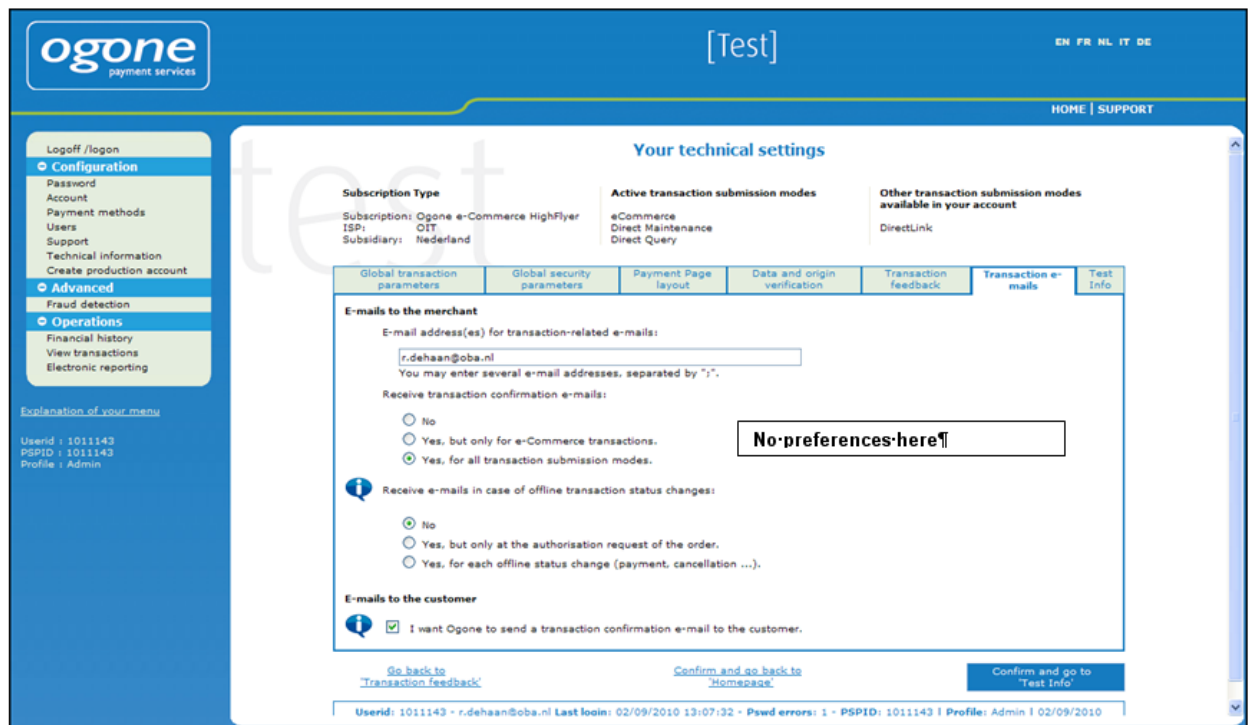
ogone
payment services

[Test]

EN FR NL IT DE

HOME | SUPPORT

Logoff /logon
Configuration
Password
Account
Payment methods
Users
Support
Technical information
Create production account
Advanced
Fraud detection
Operations
Financial history
View transactions
Electronic reporting

Explanation of your menu

Userid : 1011143
PSPID : 1011143
Profile : Admin

test

Your technical settings

Subscription Type

Subscription: Ogone e-Commerce HighFlyer
ISP: OIT
Subsidiary: Nederland

Active transaction submission modes

eCommerce
Direct Maintenance
Direct Query

Other transaction submission modes available in your account

DirectLink

| Global transaction parameters | Global security parameters | Payment Page layout | Data and origin verification | Transaction feedback | Transaction e-mails | Test Info |
|---|---|---|---|---|---|---|

E-mails to the merchant

E-mail address(es) for transaction-related e-mails:

r.dehaan@oba.nl

You may enter several e-mail addresses, separated by ";".

Receive transaction confirmation e-mails:

No
Yes, but only for e-Commerce transactions.
Yes, for all transaction submission modes.

No·preferences·here¶

Receive e-mails in case of offline transaction status changes:

No
Yes, but only at the authorisation request of the order.
Yes, for each offline status change (payment, cancellation ...).

E-mails to the customer

I want Ogone to send a transaction confirmation e-mail to the customer.

Go back to 'Transaction feedback'

Confirm and go back to 'Homepage'

Confirm and go to 'Test Info'

Userid: 1011143 - r.dehaan@oba.nl Last login: 02/09/2010 13:07:32 - Pswd errors: 1 - PSPID: 1011143 | Profile: Admin | 02/09/2010